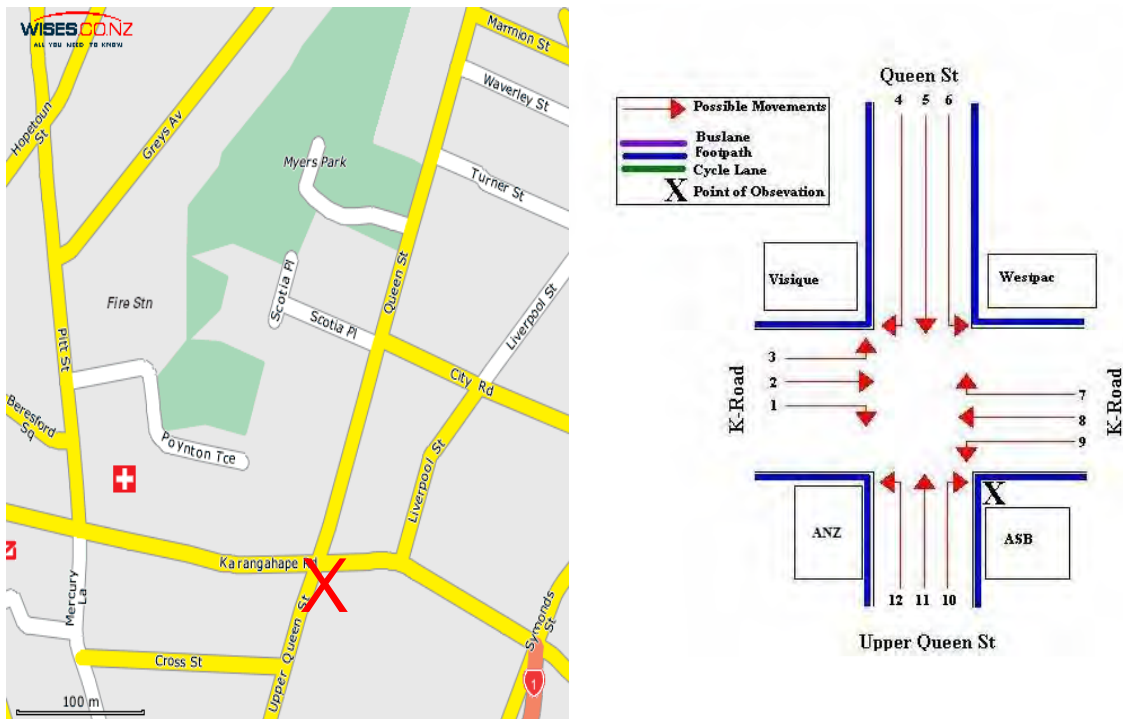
WISES.CO.NZ
ALL YOU NEED TO KNOW

Marmion St
Waverley St
Hopetoun St
Greys Av
Myers Park
Turner St
Fire Stn
Scotia Pl
Scotia Pl
Queen St
Liverpool St
Pitt St
City Rd
Beresford Sq
Poynton Tce
Liverpool St
Karangahape R
Mercury La
Upper Queen St
Symonds St
Cross St
1
100 m
X

Queen St
4 5 6
Possible Movements
Buslane
Footpath
Cycle Lane
X Point of Obsevation
Visique
Westpac
3
2
1
K-Road
7
8
9
K-Road
X
ANZ
ASB
12 11 10
Upper Queen St